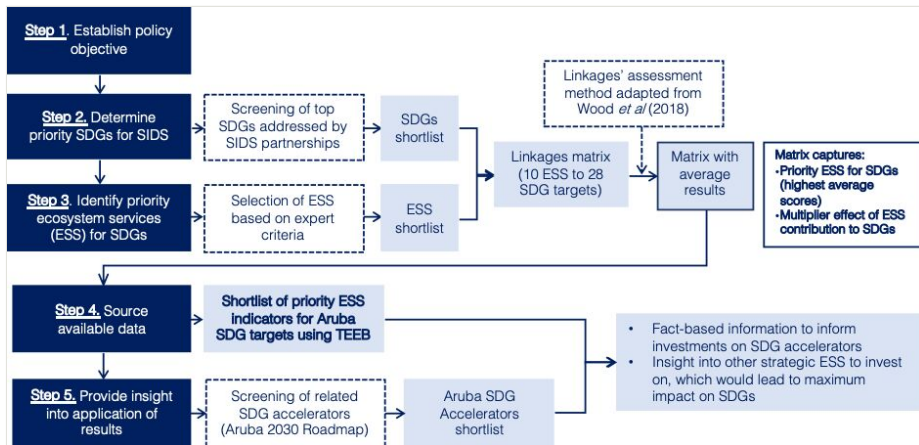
Step 1. Establish policy objective

Step 2. Determine priority SDGs for SIDS

Screening of top SDGs addressed by SIDS partnerships

SDGs shortlist

Linkages' assessment method adapted from Wood *et al* (2018)

Linkages matrix (10 ESS to 28 SDG targets)

Matrix with average results

Matrix captures:
- Priority ESS for SDGs (highest average scores)
- Multiplier effect of ESS contribution to SDGs

Step 3. Identify priority ecosystem services (ESS) for SDGs

Selection of ESS based on expert criteria

ESS shortlist

Step 4. Source available data

Shortlist of priority ESS indicators for Aruba SDG targets using TEEB

- Fact-based information to inform investments on SDG accelerators
- Insight into other strategic ESS to invest on, which would lead to maximum impact on SDGs

Step 5. Provide insight into application of results

Screening of related SDG accelerators (Aruba 2030 Roadmap)

Aruba SDG Accelerators shortlist